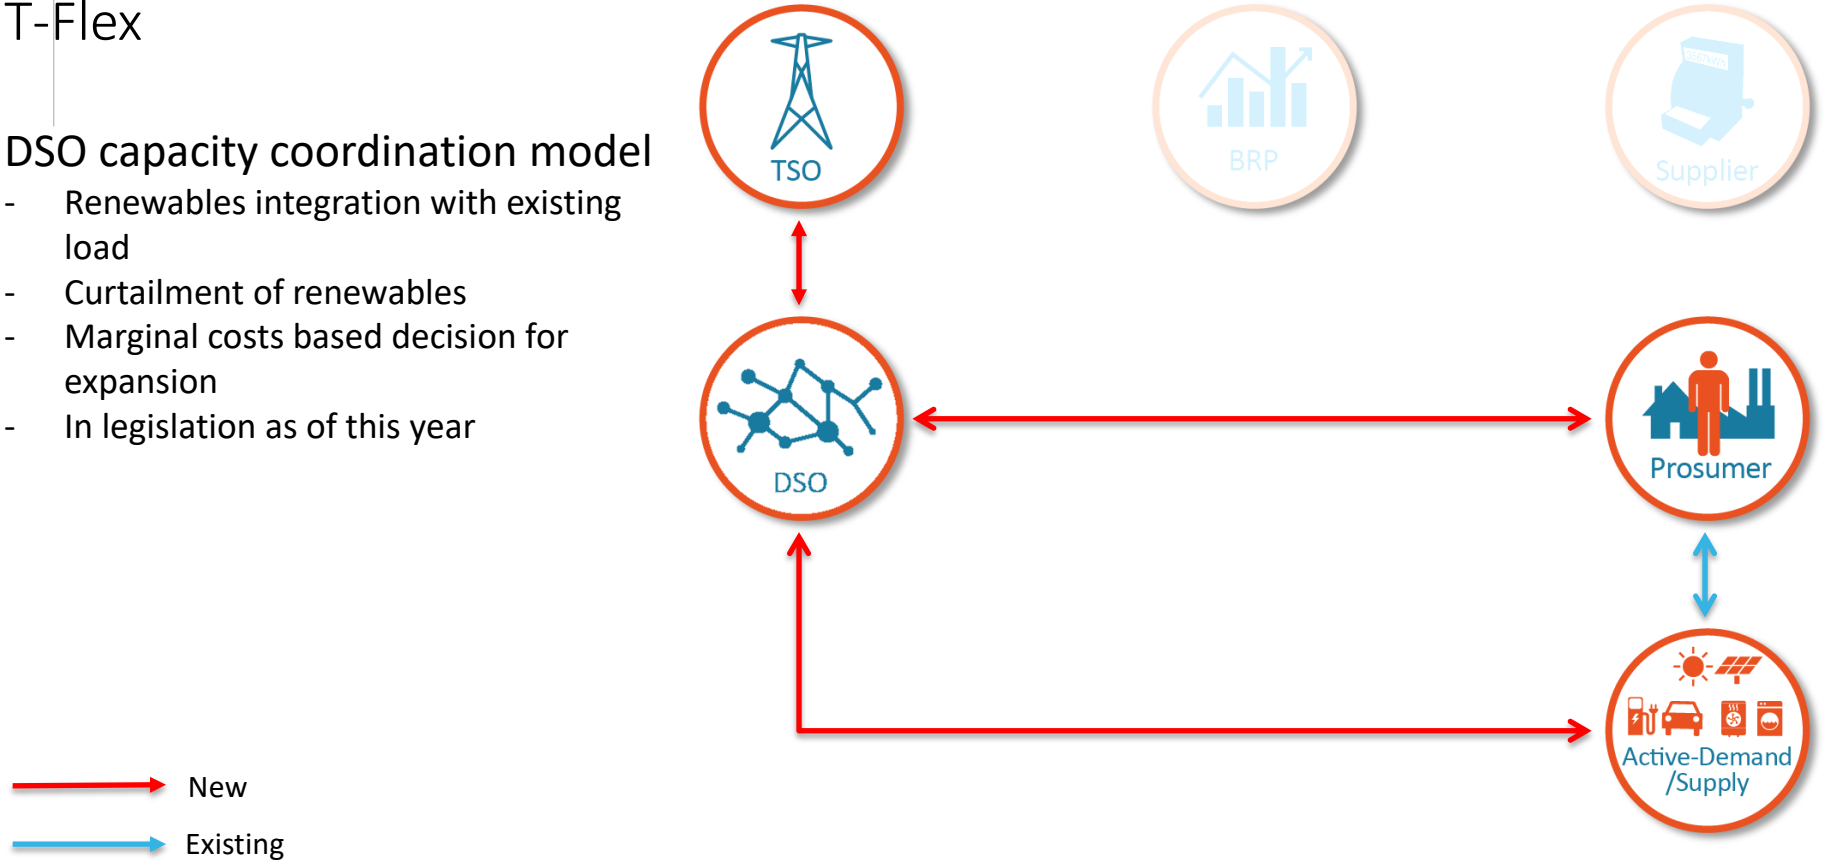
T-Flex

DSO capacity coordination model
- Renewables integration with existing load
- Curtailment of renewables
- Marginal costs based decision for expansion
- In legislation as of this year

TSO

BRP

Supplier

DSO

Prosumer

Active-Demand /Supply

New

Existing